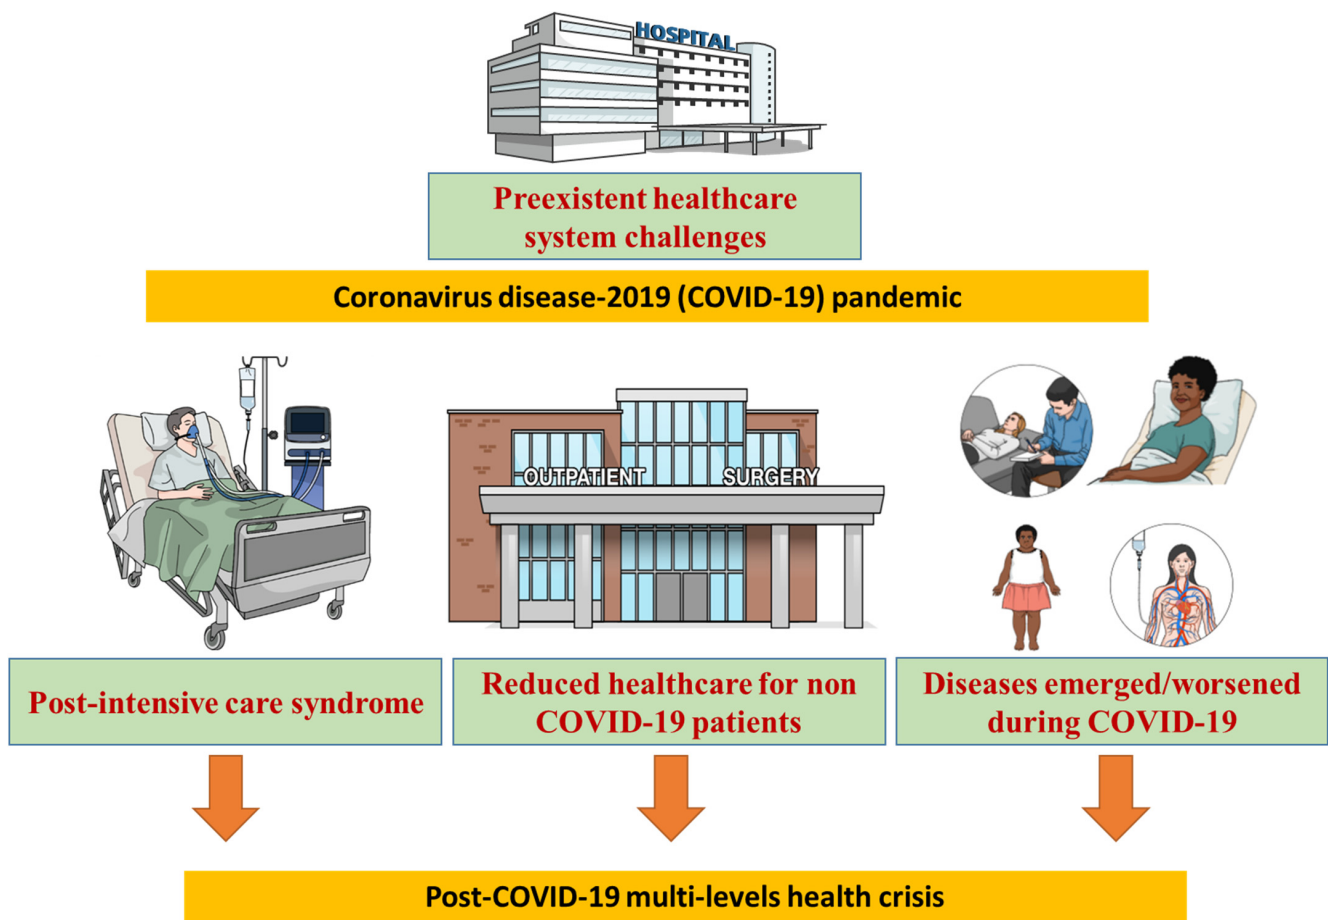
HOSPITAL

Preexistent healthcare system challenges

Coronavirus disease-2019 (COVID-19) pandemic

OUTPATIENT SURGERY

Post-intensive care syndrome

Reduced healthcare for non COVID-19 patients

Diseases emerged/worsened during COVID-19

Post-COVID-19 multi-levels health crisis